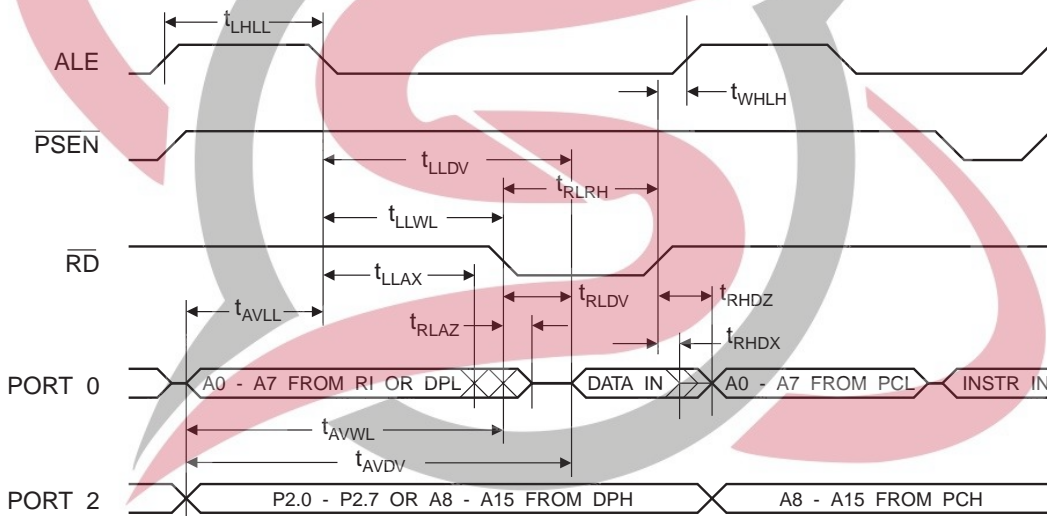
$t_{LHLL}$

ALE

$t_{WHLH}$

$\overline{PSEN}$

$t_{LLDV}$

$t_{RLRH}$

$t_{LLWL}$

$\overline{RD}$

$t_{LLAX}$

$t_{RHDZ}$

$t_{AVLL}$

$t_{RLDV}$

$t_{RLAZ}$

$t_{RHDX}$

PORT 0

A0 - A7 FROM RI OR DPL

DATA IN

A0 - A7 FROM PCL

INSTR IN

$t_{AVWL}$

$t_{AVDV}$

PORT 2

P2.0 - P2.7 OR A8 - A15 FROM DPH

A8 - A15 FROM PCH